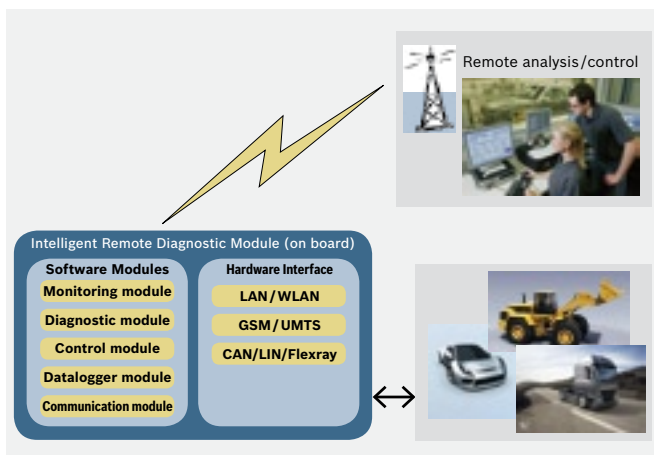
Remote analysis/control

Intelligent Remote Diagnostic Module (on board)

Software Modules

Monitoring module

Diagnostic module

Control module

Datalogger module

Communication module

Hardware Interface

LAN/WLAN

GSM/UMTS

CAN/LIN/Flexray